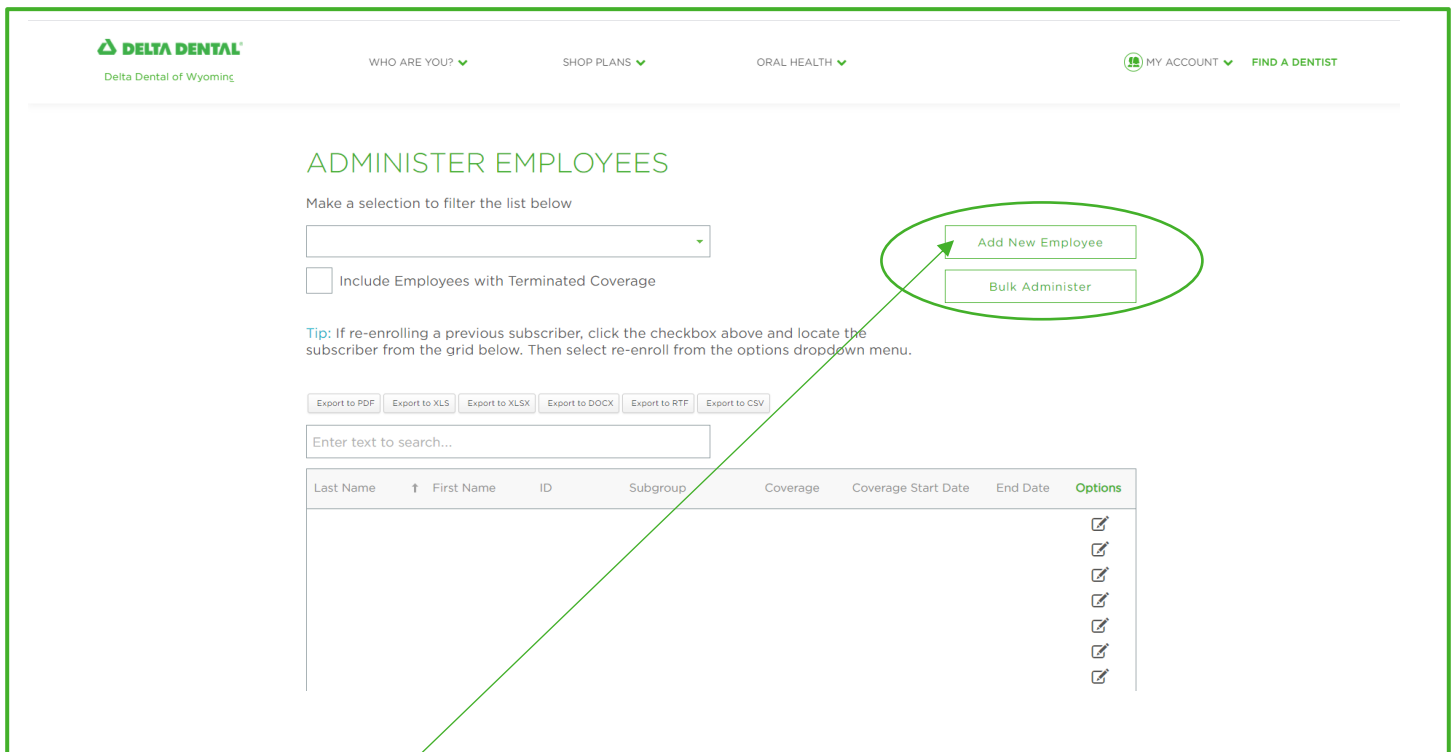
DELTA DENTAL®
Delta Dental of Wyoming

WHO ARE YOU?
SHOP PLANS
ORAL HEALTH
MY ACCOUNT
FIND A DENTIST

ADMINISTER EMPLOYEES

Make a selection to filter the list below

Include Employees with Terminated Coverage

Add New Employee

Bulk Administer

Tip: If re-enrolling a previous subscriber, click the checkbox above and locate the subscriber from the grid below. Then select re-enroll from the options dropdown menu.

Export to PDF | Export to XLS | Export to XLSX | Export to DOCX | Export to RTF | Export to CSV

Enter text to search...

| Last Name | First Name | ID | Subgroup | Coverage | Coverage Start Date | End Date | Options |
|---|---|---|---|---|---|---|---|